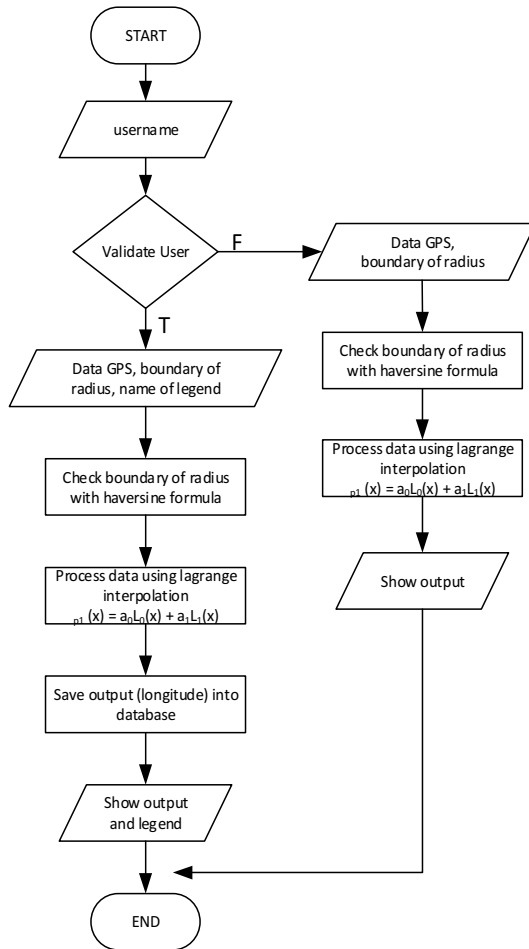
START

username

Validate User

F

T

Data GPS, boundary of radius, name of legend

Check boundary of radius with haversine formula

Process data using lagrange interpolation
$_{p1}(x) = a_0L_0(x) + a_1L_1(x)$

Save output (longitude) into database

Show output and legend

END

Data GPS, boundary of radius

Check boundary of radius with haversine formula

Process data using lagrange interpolation
$_{p1}(x) = a_0L_0(x) + a_1L_1(x)$

Show output